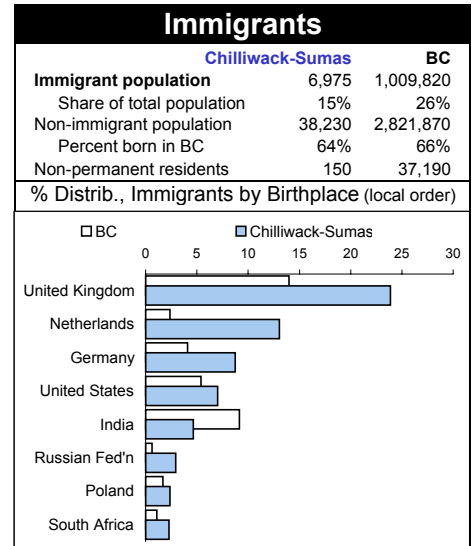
Immigrants

| | Chilliwack-Sumas | BC |
|---|---|---|
| **Immigrant population** | 6,975 | 1,009,820 |
| Share of total population | 15% | 26% |
| Non-immigrant population | 38,230 | 2,821,870 |
| Percent born in BC | 64% | 66% |
| Non-permanent residents | 150 | 37,190 |

% Distrib., Immigrants by Birthplace (local order)

BC Chilliwack-Sumas

0 5 10 15 20 25 30

United Kingdom
Netherlands
Germany
United States
India
Russian Fed'n
Poland
South Africa